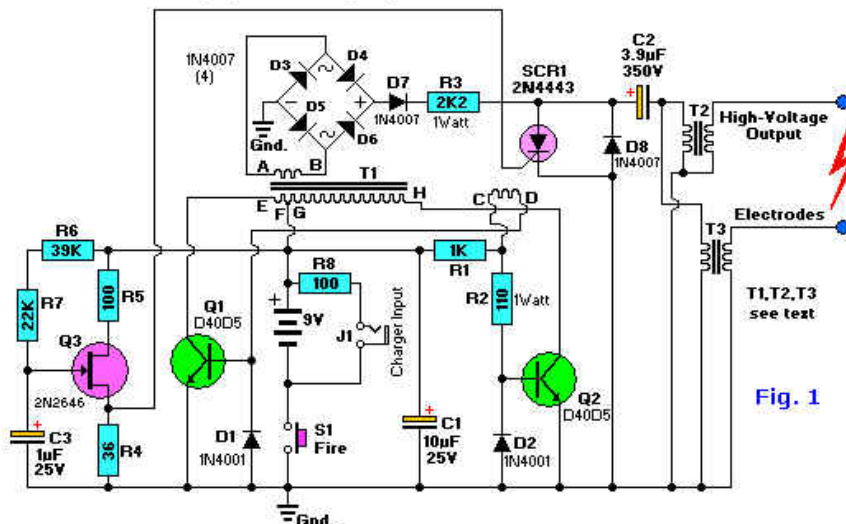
1N4007
(4)
D3
D4
D5
D6
Gnd.
A
B
D7
1N4007
R3
2K2
1Watt
SCR1
2N4443
C2
3.9µF
350V
D8
1N4007
T2
High-Voltage
Output
T1
H
C
D
E
F
G
Electrodes
T3
R6
39K
R7
22K
R5
100
Q3
2N2646
C3
1µF
25V
R4
36
Q1
D40D5
D1
1N4001
R8
100
9V
J1
Charger Input
S1
Fire
Gnd.
C1
10µF
25V
1K
R1
R2
110
1Watt
Q2
D40D5
D2
1N4001
T1,T2,T3
see text
Fig. 1